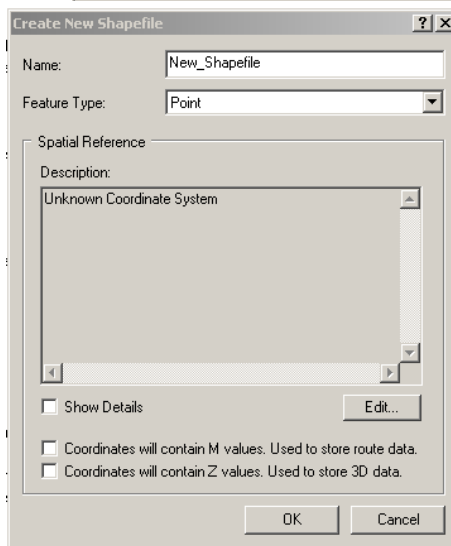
Create New Shapefile

?

Name: New_Shapefile

Feature Type: Point

Spatial Reference

Description:

Unknown Coordinate System

Show Details

Edit...

Coordinates will contain M values. Used to store route data.

Coordinates will contain Z values. Used to store 3D data.

OK

Cancel